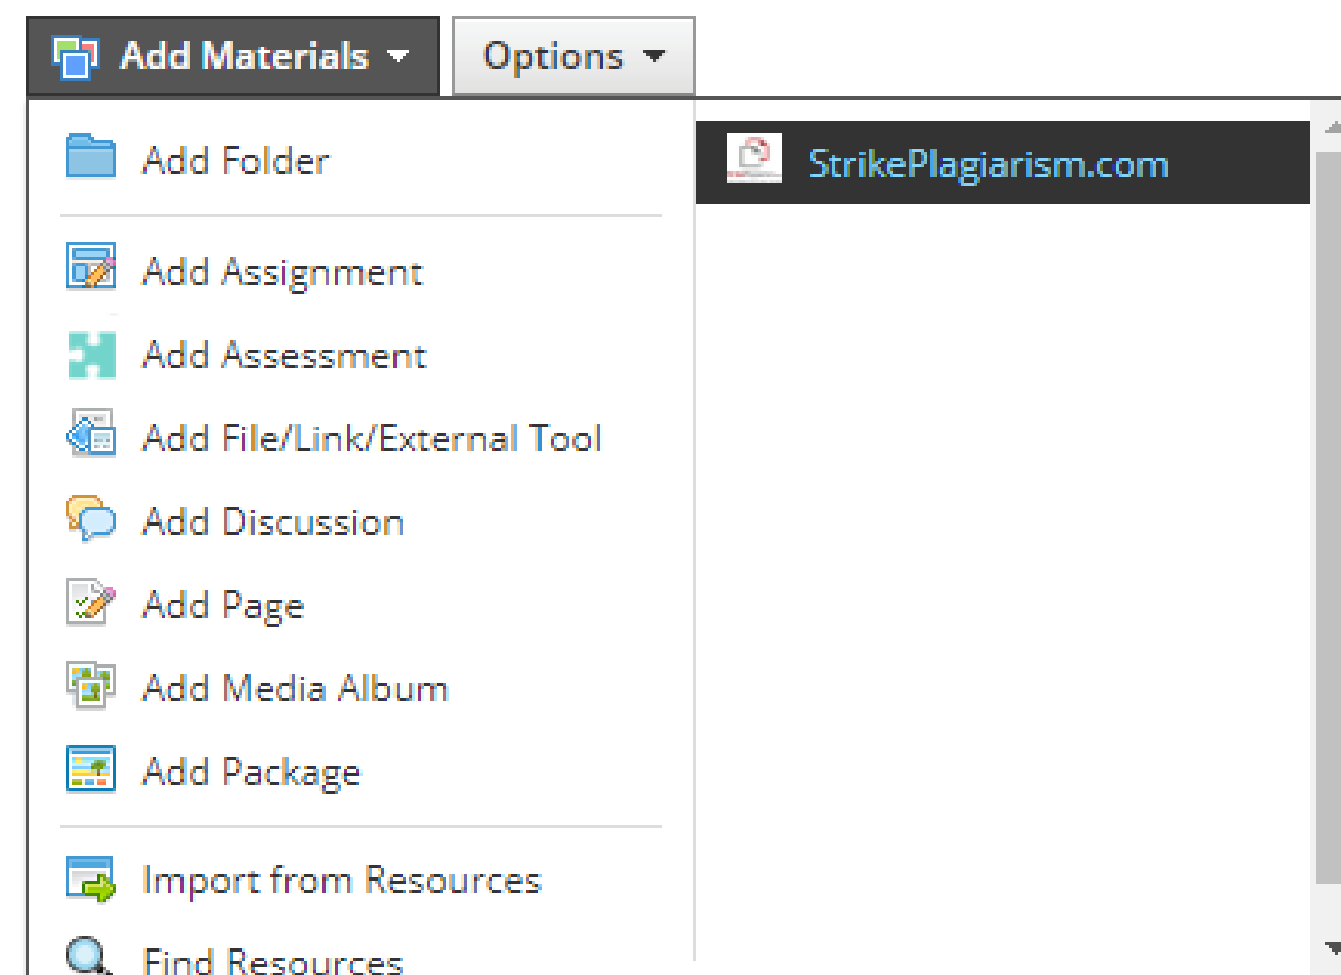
Add Materials
Options

Add Folder

Add Assignment
Add Assessment
Add File/Link/External Tool
Add Discussion
Add Page
Add Media Album
Add Package

Import from Resources
Find Resources

StrikePlagiarism.com